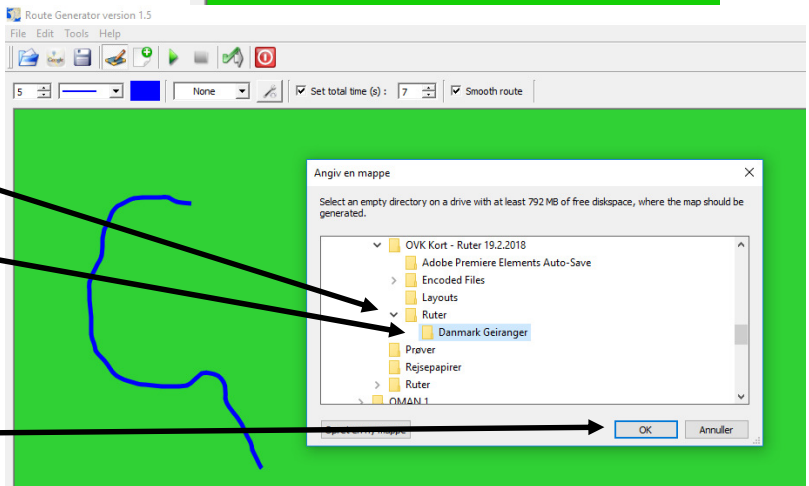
Route Generator version 1.5

File Edit Tools Help

5

None

Set total time (s) : 7

Smooth route

Angiv en mappe

Select an empty directory on a drive with at least 792 MB of free diskspace, where the map should be generated.

OVK Kort - Ruter 19.2.2018
Adobe Premiere Elements Auto-Save
Encoded Files
Layouts
Ruter
Danmark Geiranger
Prøver
Rejsepapirer
Ruter
OMAN 1

Opret en ny mappe

OK

Annuller